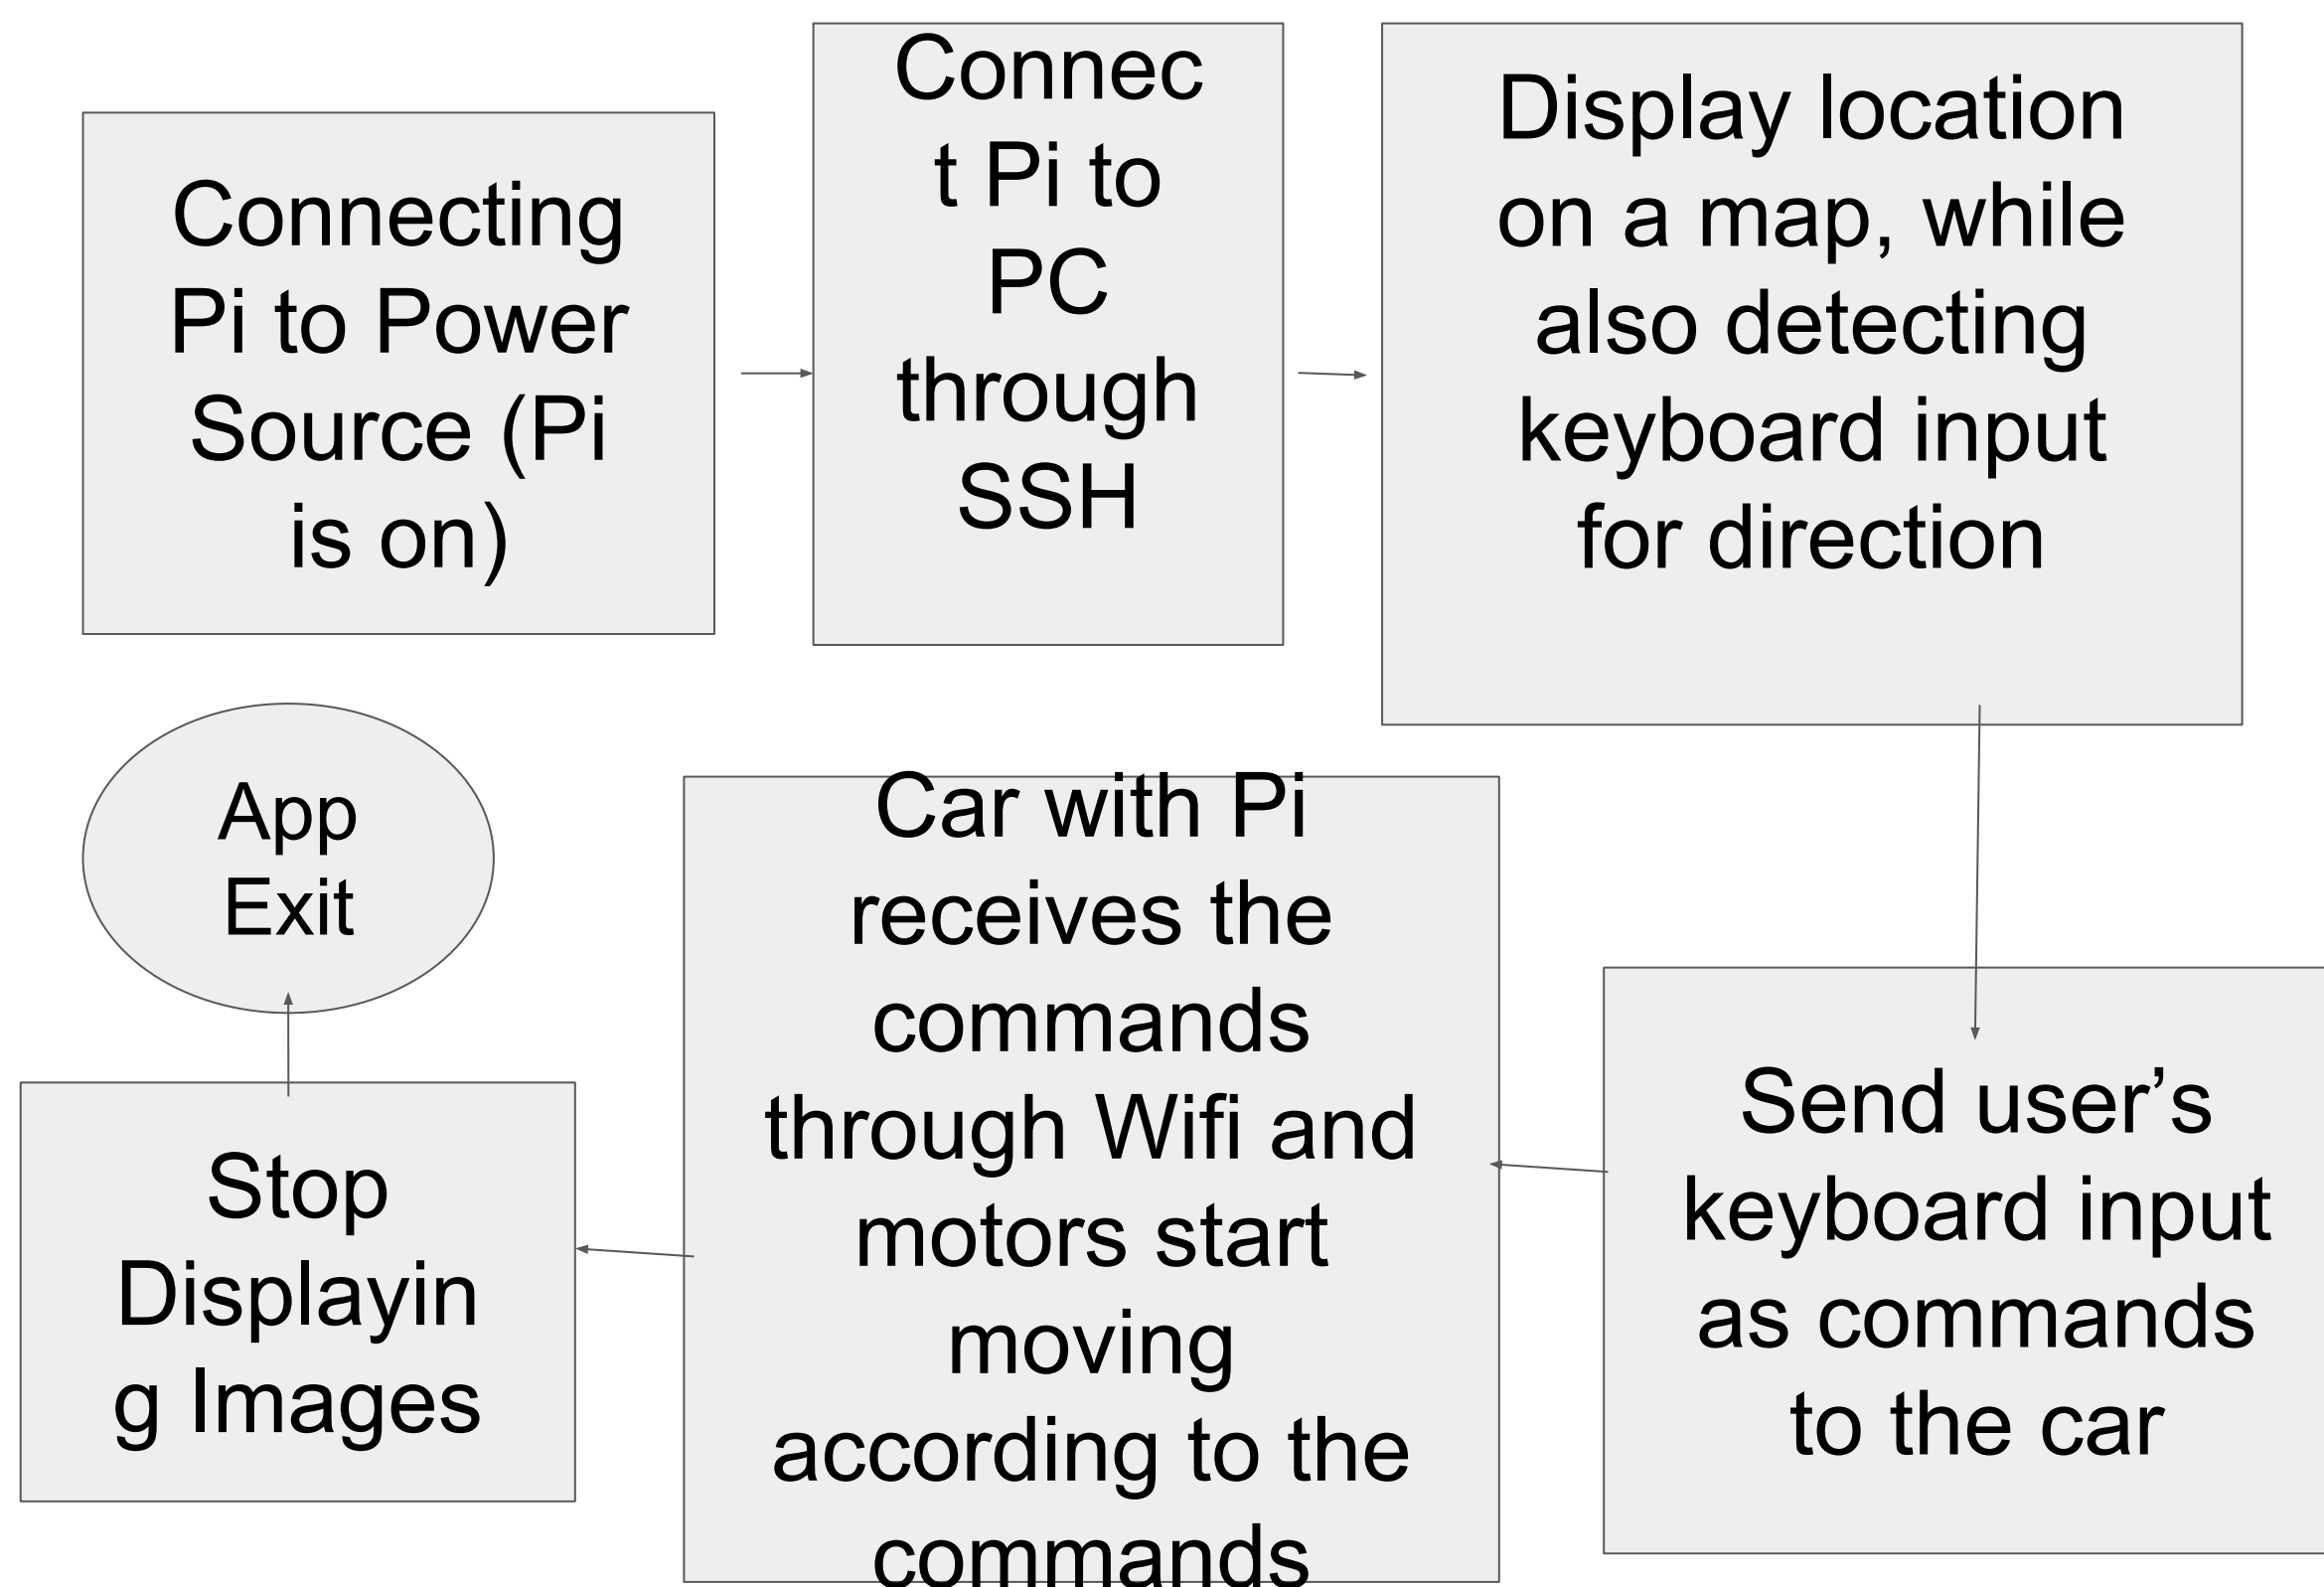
Connecting Pi to Power Source (Pi is on)

Connec t Pi to PC through SSH

Display location on a map, while also detecting keyboard input for direction

Send user's keyboard input as commands to the car

Car with Pi receives the commands through Wifi and motors start moving according to the commands

Stop Displayin g Images

App Exit